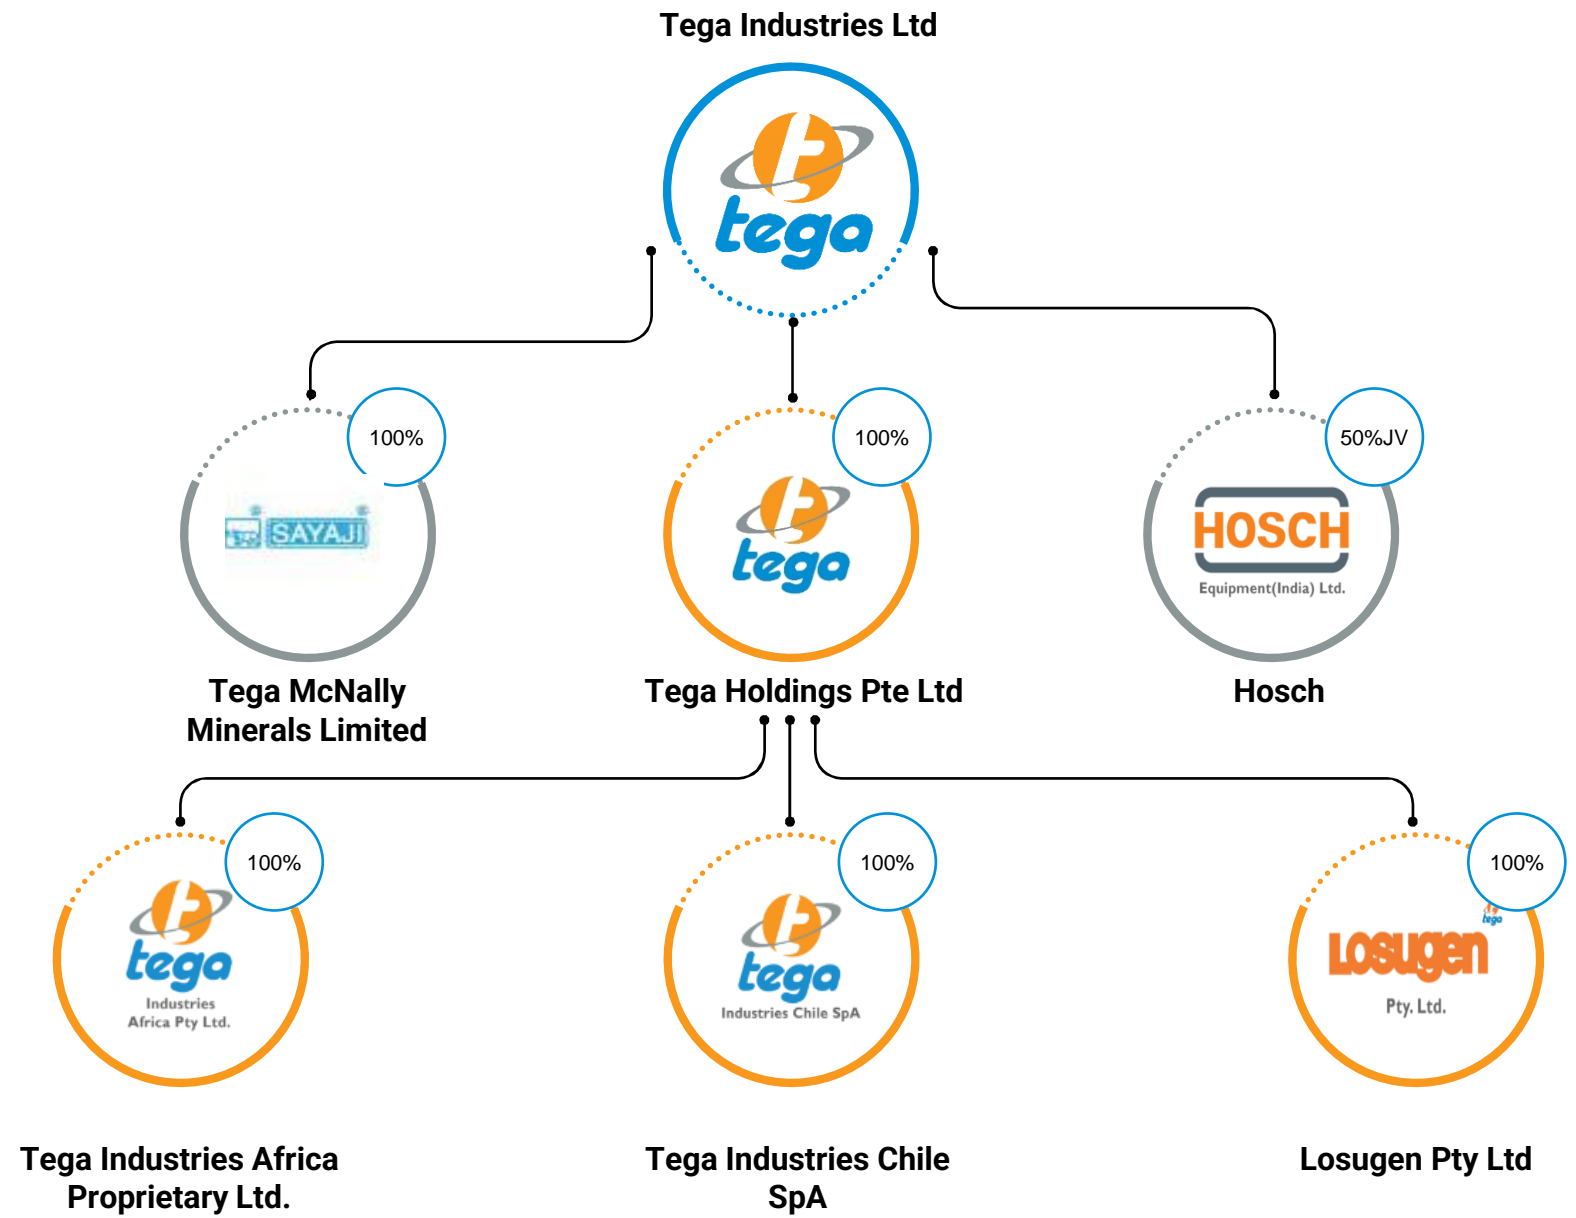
Tega Industries Ltd

tega

100%

SAYAJI

Tega McNally Minerals Limited

100%

tega

Tega Holdings Pte Ltd

50%JV

HOSCH

Equipment(India) Ltd.

Hosch

100%

tega

Industries Africa Pty Ltd.

Tega Industries Africa Proprietary Ltd.

100%

tega

Industries Chile SpA

Tega Industries Chile SpA

100%

tega

Losugen

Pty. Ltd.

Losugen Pty Ltd